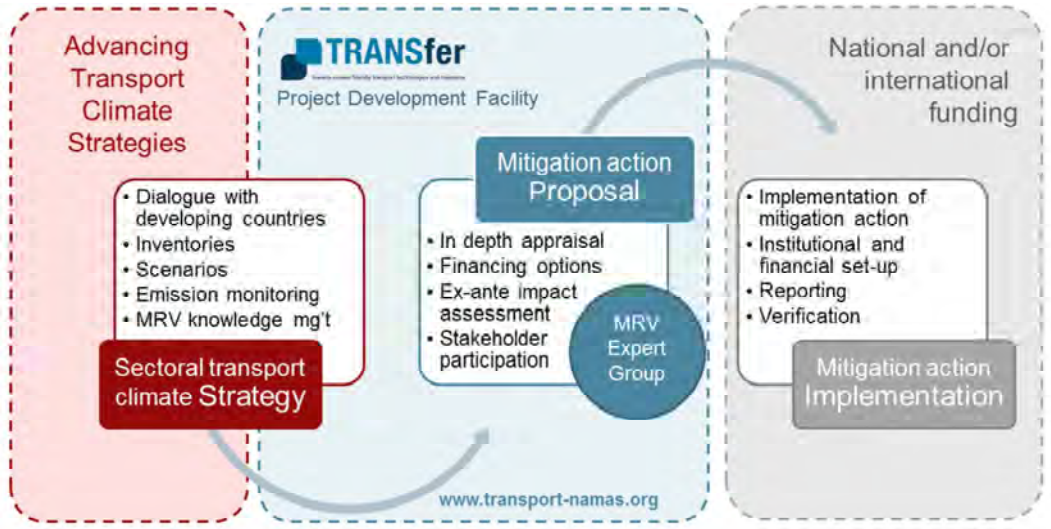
Advancing Transport Climate Strategies

• Dialogue with developing countries
• Inventories
• Scenarios
• Emission monitoring
• MRV knowledge mg't

Sectoral transport climate Strategy

TRANSfer

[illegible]

Project Development Facility

Mitigation action Proposal

• In depth appraisal
• Financing options
• Ex-ante impact assessment
• Stakeholder participation

MRV Expert Group

www.transport-namas.org

National and/or international funding

• Implementation of mitigation action
• Institutional and financial set-up
• Reporting
• Verification

Mitigation action Implementation